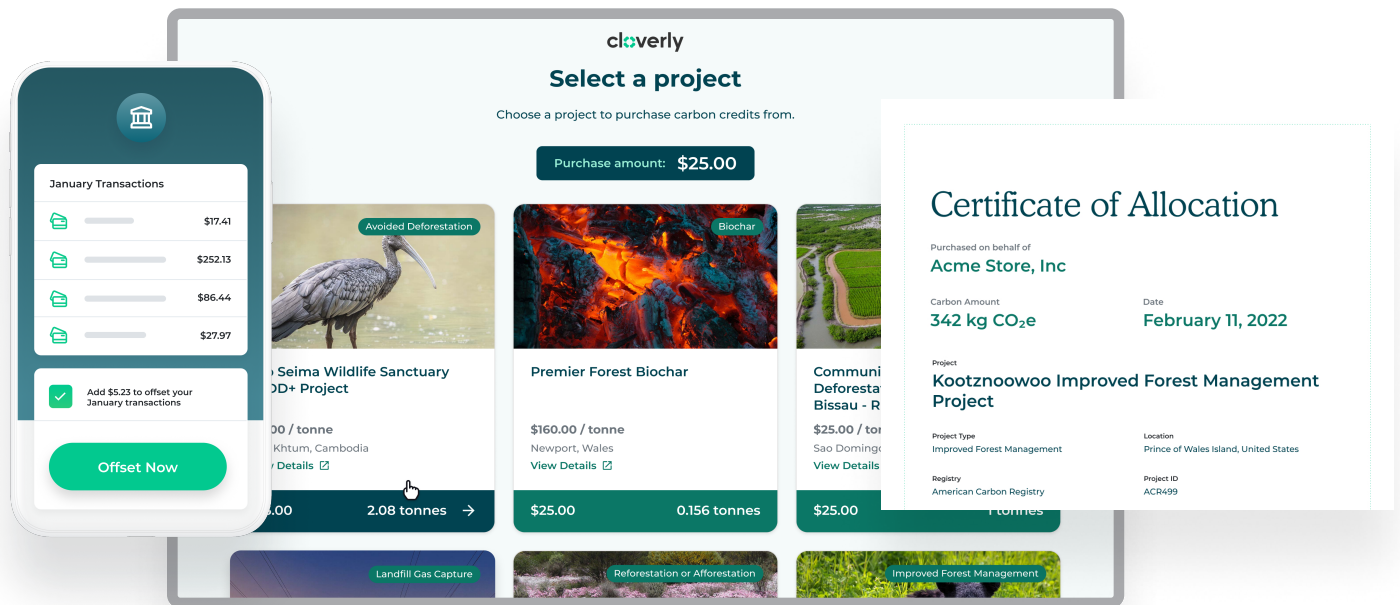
cloverly

Select a project

Choose a project to purchase carbon credits from.

Purchase amount: $25.00

January Transactions

$17.41

$252.13

$86.44

$27.97

Add $5.23 to offset your January transactions

Offset Now

Avoided Deforestation

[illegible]o Seima Wildlife Sanctuary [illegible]DD+ Project

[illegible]00 / tonne

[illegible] Khtum, Cambodia

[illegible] Details

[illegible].00 2.08 tonnes

Biochar

Premier Forest Biochar

$160.00 / tonne

Newport, Wales

View Details

$25.00 0.156 tonnes

Communi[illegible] Deforesta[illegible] Bissau - R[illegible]

$25.00 / tonne

Sao Doming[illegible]

View Details

$25.00 1 tonnes

Landfill Gas Capture

Reforestation or Afforestation

Improved Forest Management

Certificate of Allocation

Purchased on behalf of

Acme Store, Inc

Carbon Amount

342 kg CO₂e

Date

February 11, 2022

Project

Kootznoowoo Improved Forest Management Project

Project Type

Improved Forest Management

Location

Prince of Wales Island, United States

Registry

American Carbon Registry

Project ID

ACR499